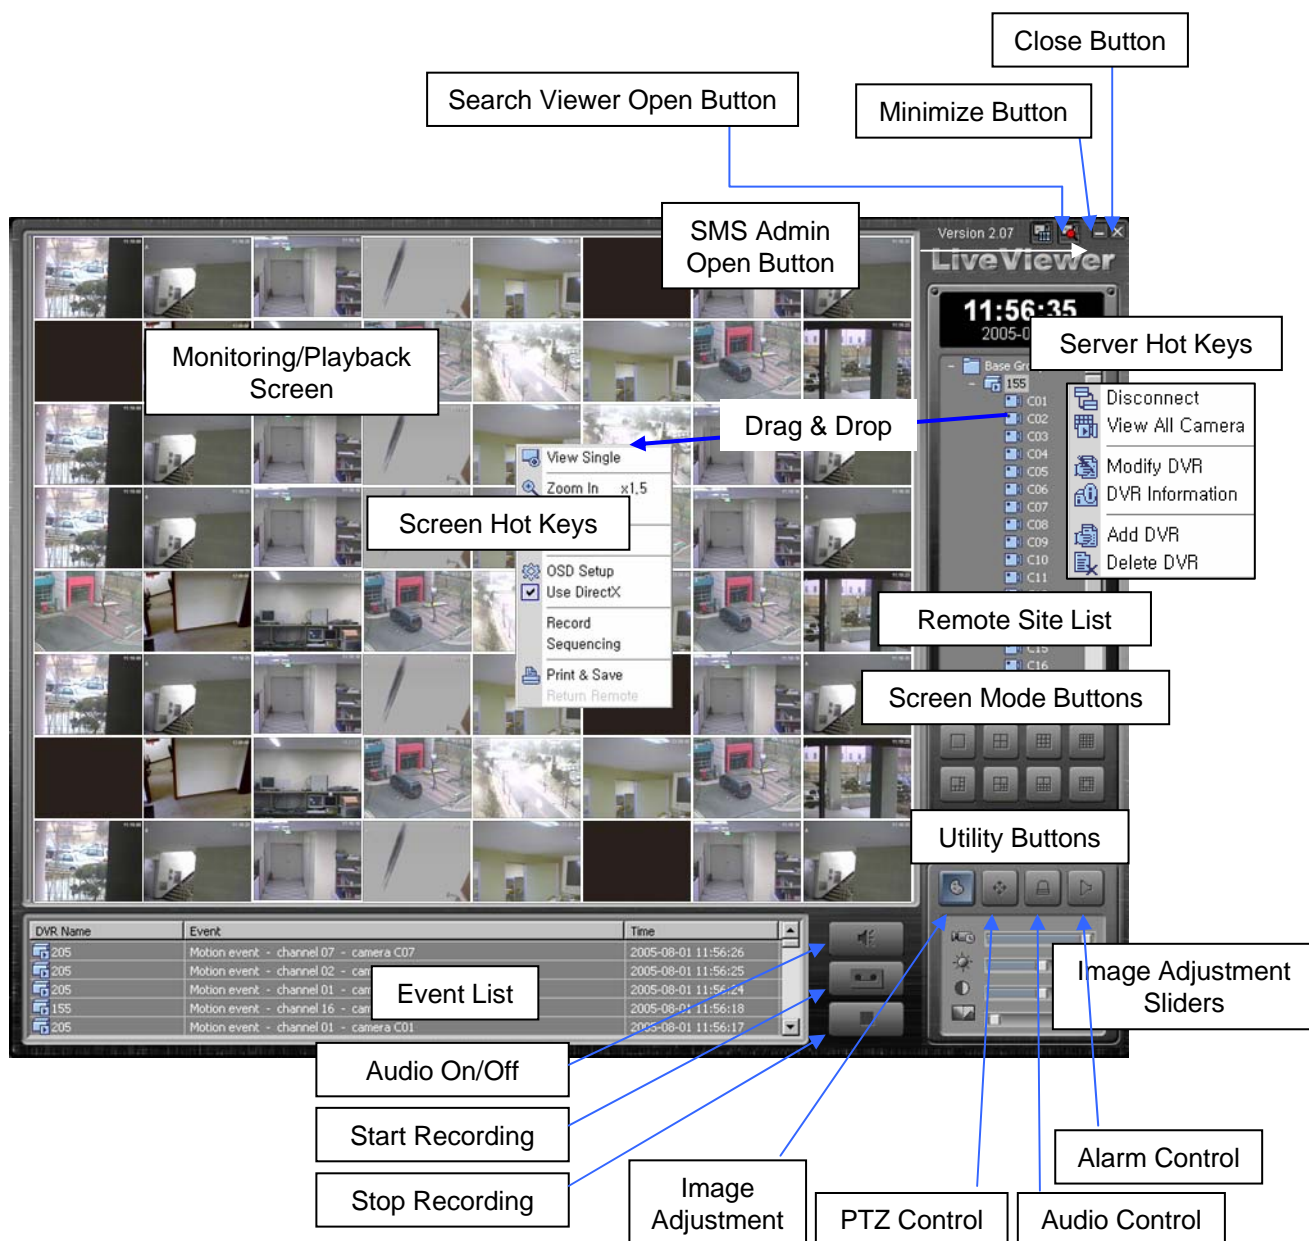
Close Button

Search Viewer Open Button

Minimize Button

SMS Admin Open Button

Version 2.07

LiveViewer

11:56:35

2005-0

Server Hot Keys

Base Gr

155

Monitoring/Playback Screen

C01
C02
C03
C04
C05
C06
C07
C08
C09
C10
C11

Disconnect
View All Camera
Modify DVR
DVR Information
Add DVR
Delete DVR

Drag & Drop

View Single
Zoom In x1.5

Screen Hot Keys

OSD Setup
Use DirectX
Record
Sequencing
Print & Save
Return Remote

Remote Site List

C15
C16

Screen Mode Buttons

Utility Buttons

| DVR Name | Event | Time |
|---|---|---|
| 205 | Motion event - channel 07 - camera C07 | 2005-08-01 11:56:26 |
| 205 | Motion event - channel 02 - cam | 2005-08-01 11:56:25 |
| 205 | Motion event - channel 01 - cam | 2005-08-01 11:56:24 |
| 155 | Motion event - channel 16 - cam | 2005-08-01 11:56:18 |
| 205 | Motion event - channel 01 - camera C01 | 2005-08-01 11:56:17 |

Event List

Image Adjustment Sliders

Audio On/Off

Start Recording

Stop Recording

Image Adjustment

PTZ Control

Audio Control

Alarm Control